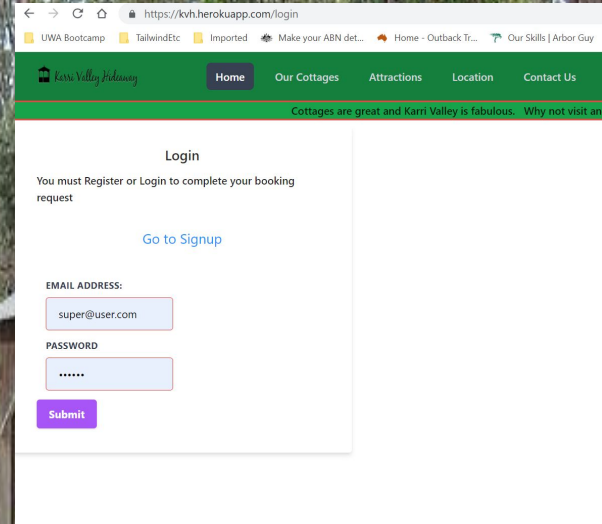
https://kvh.herokuapp.com/login

UWA Bootcamp TailwindEtc Imported Make your ABN det... Home - Outback Tr... Our Skills | Arbor Guy

Karri Valley Hideaway

Home Our Cottages Attractions Location Contact Us

Cottages are great and Karri Valley is fabulous. Why not visit an

Login

You must Register or Login to complete your booking request

Go to Signup

EMAIL ADDRESS:

super@user.com

PASSWORD

••••••

Submit